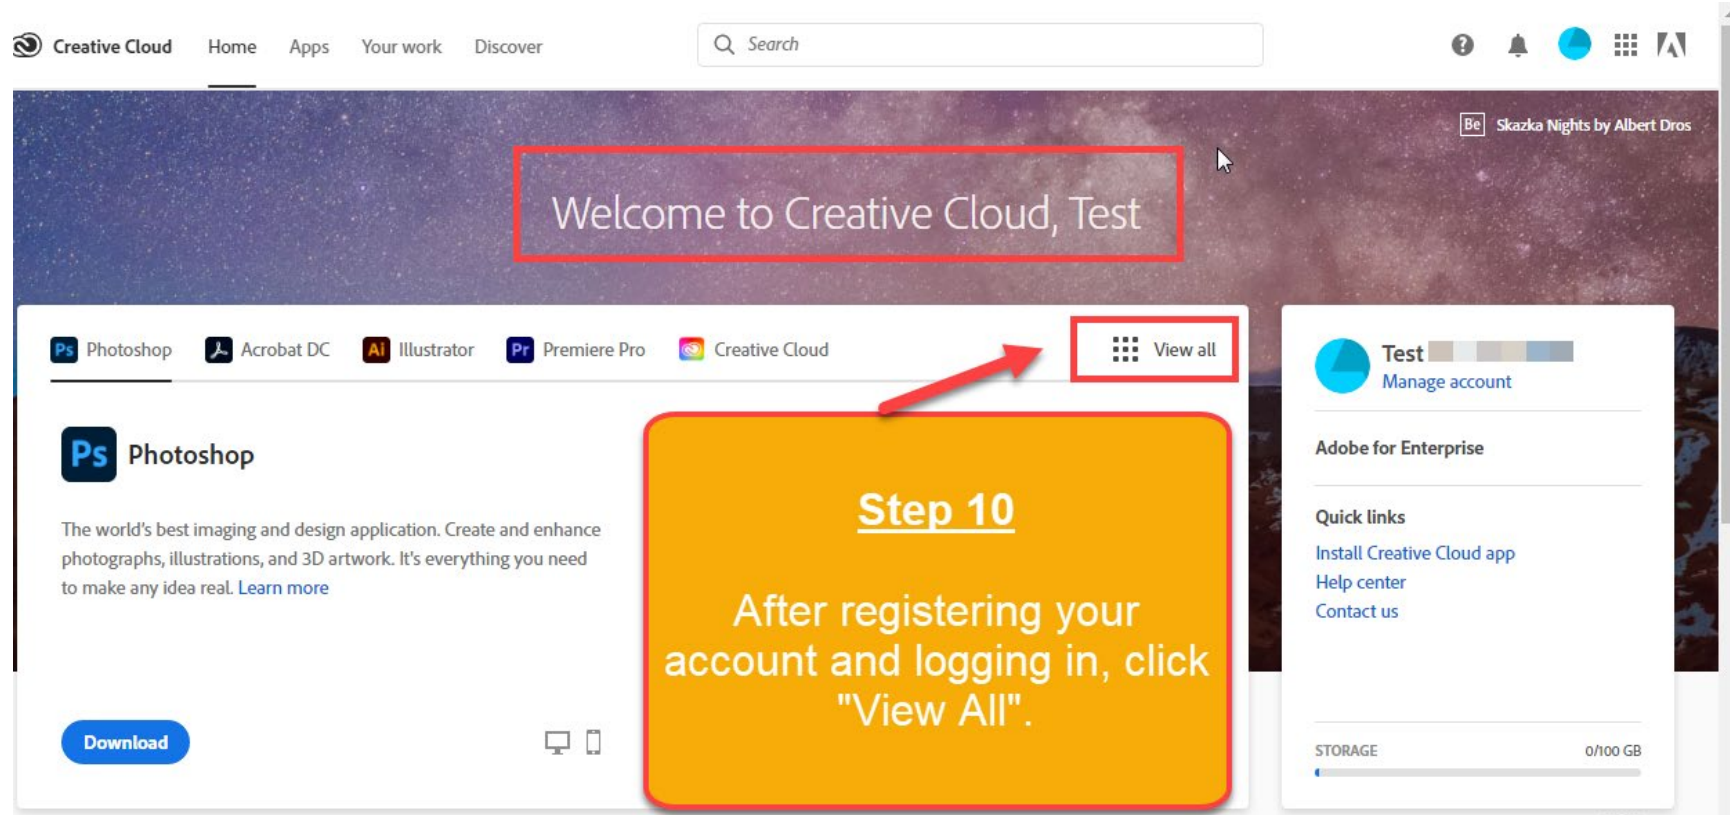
Creative Cloud Home Apps Your work Discover

Search

Be Skazka Nights by Albert Dros

Welcome to Creative Cloud, Test

Ps Photoshop Acrobat DC Ai Illustrator Pr Premiere Pro Creative Cloud View all

Ps Photoshop

The world's best imaging and design application. Create and enhance photographs, illustrations, and 3D artwork. It's everything you need to make any idea real. Learn more

Download

Step 10

After registering your account and logging in, click "View All".

Test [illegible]
Manage account

Adobe for Enterprise

Quick links

Install Creative Cloud app
Help center
Contact us

STORAGE 0/100 GB